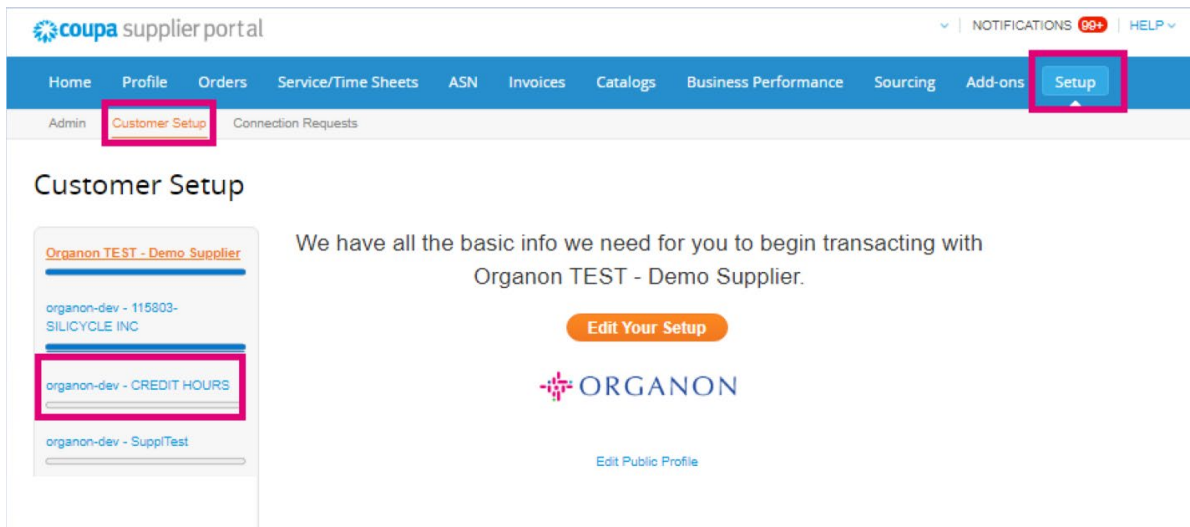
coupa supplier portal

NOTIFICATIONS 99+ | HELP

Home Profile Orders Service/Time Sheets ASN Invoices Catalogs Business Performance Sourcing Add-ons Setup

Admin Customer Setup Connection Requests

Customer Setup

Organon TEST - Demo Supplier

organon-dev - 115803-SILICYCLE INC

organon-dev - CREDIT HOURS

organon-dev - SupplTest

We have all the basic info we need for you to begin transacting with Organon TEST - Demo Supplier.

Edit Your Setup

ORGANON

Edit Public Profile